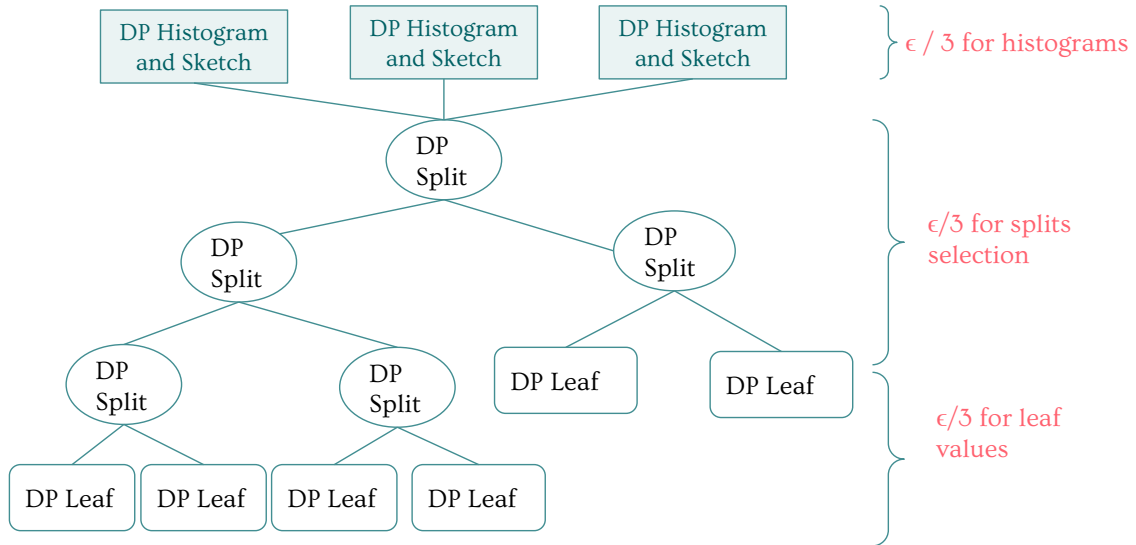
DP Histogram and Sketch

DP Histogram and Sketch

DP Histogram and Sketch

$\epsilon$ / 3 for histograms

DP Split

DP Split

DP Split

$\epsilon$/3 for splits selection

DP Split

DP Split

DP Leaf

DP Leaf

$\epsilon$/3 for leaf values

DP Leaf

DP Leaf

DP Leaf

DP Leaf